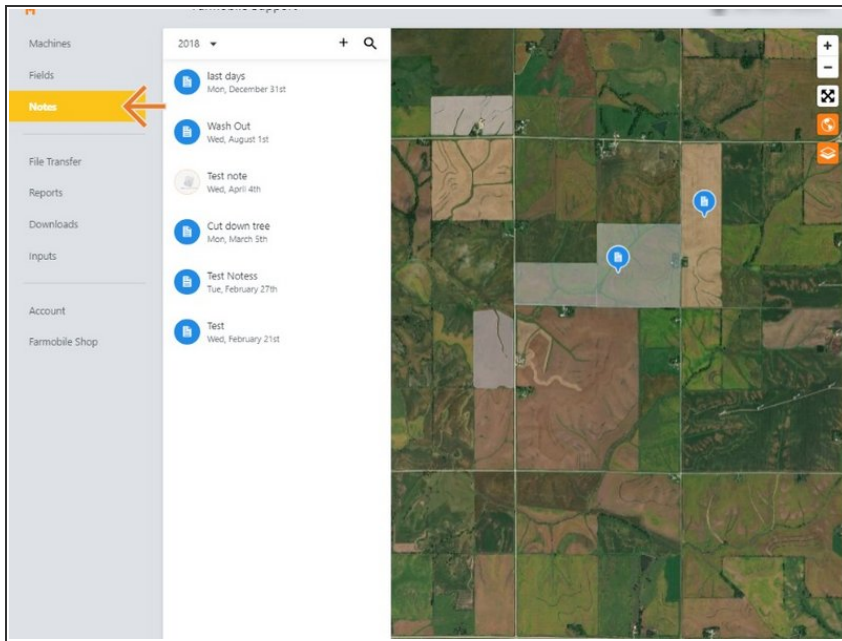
Machines
Fields
Notes
File Transfer
Reports
Downloads
Inputs
Account
Farmobile Shop

2018 ▾
+

last days
Mon, December 31st

Wash Out
Wed, August 1st

Test note
Wed, April 4th

Cut down tree
Mon, March 5th

Test Notess
Tue, February 27th

Test
Wed, February 21st

+
−